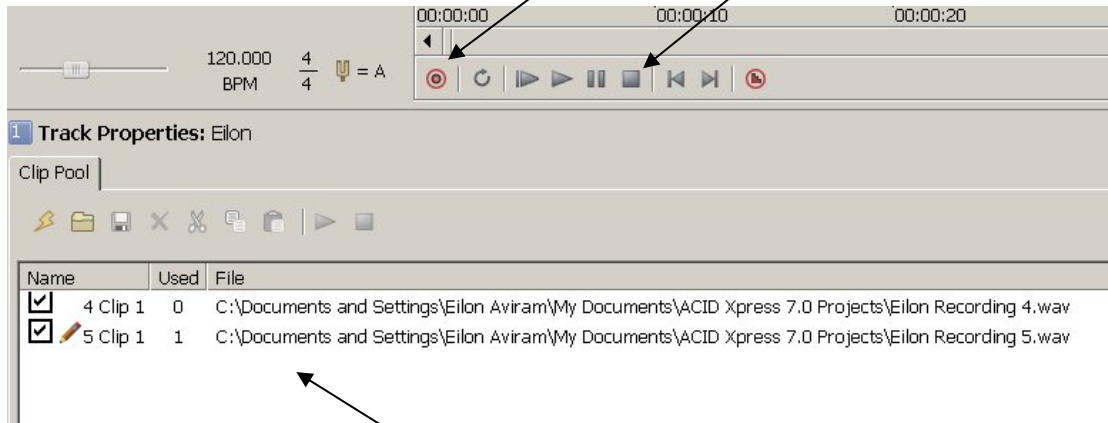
00:00:00 00:00:10 00:00:20

120.000 BPM $\frac{4}{4}$ = A

1 Track Properties: Eilon

Clip Pool

| Name | Used | File |
|---|---|---|
| 4 Clip 1 | 0 | C:\Documents and Settings\Eilon Aviram\My Documents\ACID Xpress 7.0 Projects\Eilon Recording 4.wav |
| 5 Clip 1 | 1 | C:\Documents and Settings\Eilon Aviram\My Documents\ACID Xpress 7.0 Projects\Eilon Recording 5.wav |